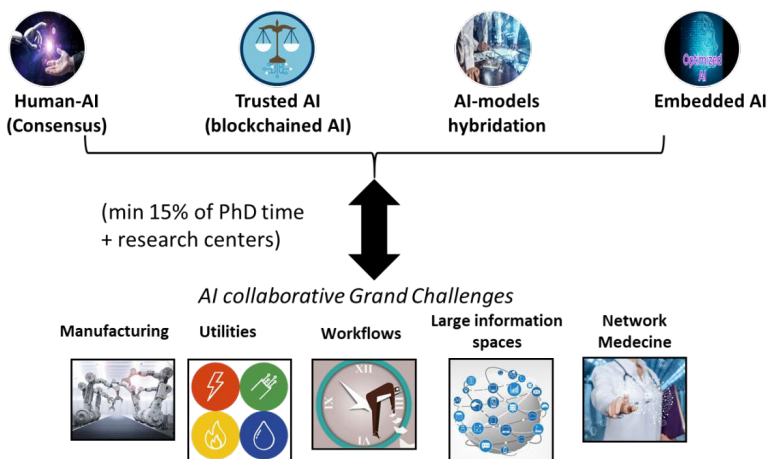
Optimized AI

Human-AI (Consensus)

Trusted AI (blockchained AI)

AI-models hybridation

Embedded AI

(min 15% of PhD time + research centers)

AI collaborative Grand Challenges

Manufacturing

Utilities

Workflows

Large information spaces

Network Medecine

XII

IX

VI